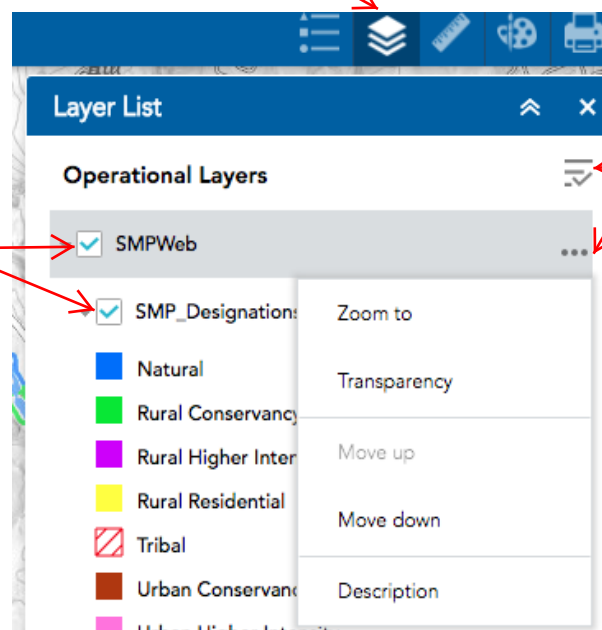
Layer List

Operational Layers

SMPWeb

...

SMP_Designations

Natural

Rural Conservancy

Rural Higher Inter

Rural Residential

Tribal

Urban Conservanc

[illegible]

Zoom to

Transparency

Move up

Move down

Description